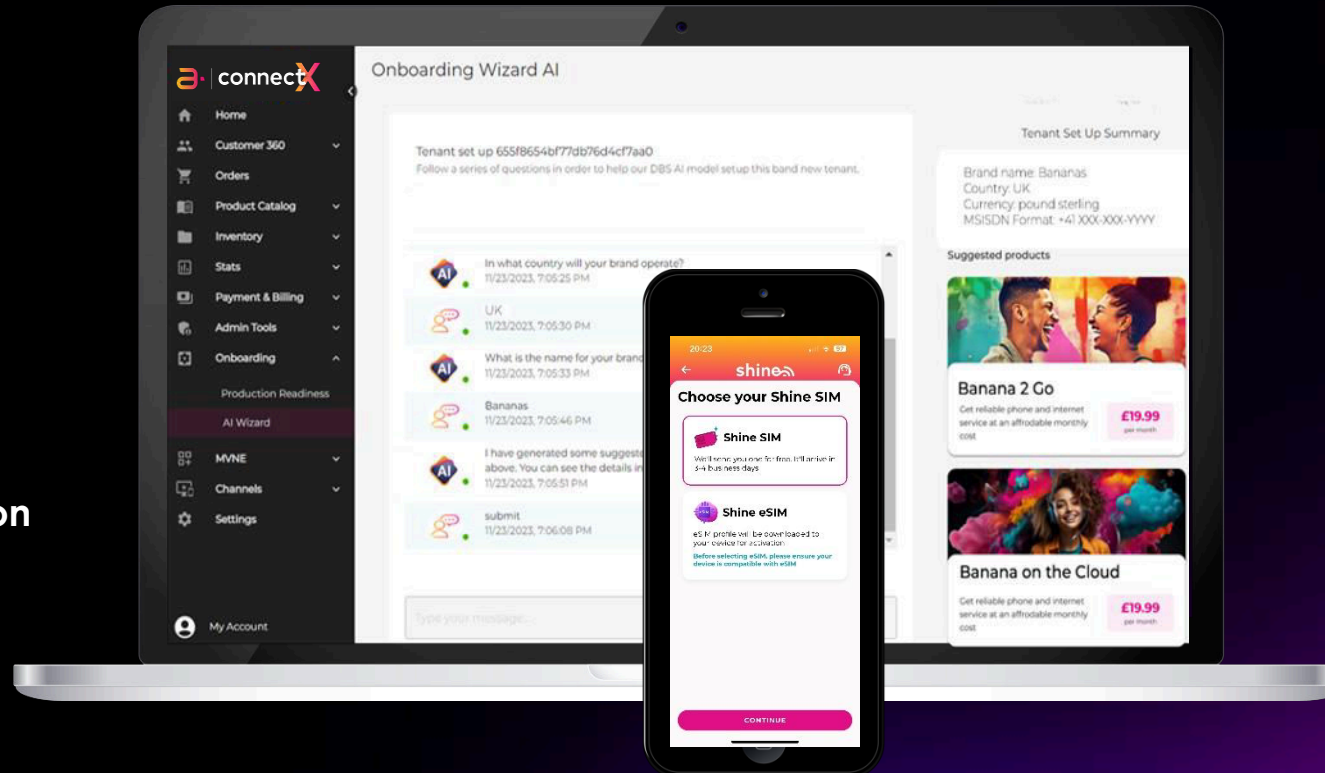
on

a· | connectX

Home
Customer 360
Orders
Product Catalog
Inventory
Stats
Payment & Billing
Admin Tools
Onboarding
Production Readiness
AI Wizard
MVNE
Channels
Settings

My Account

Onboarding Wizard AI

Tenant set up 655f8654bf77db76d4cf7aa0
Follow a series of questions in order to help our DBS AI model setup this band new tenant.

In what country will your brand operate?
11/23/2023, 7:05:25 PM

UK
11/23/2023, 7:05:30 PM

What is the name for your brand
11/23/2023, 7:05:33 PM

Bananas
11/23/2023, 7:05:46 PM

I have generated some suggeste above. You can see the details in
11/23/2023, 7:05:51 PM

submit
11/23/2023, 7:06:08 PM

Type your message...

Tenant Set Up Summary

Brand name: Bananas
Country: UK
Currency: pound sterling
MSISDN Format: +41 XXX-XXX-YYYY

Suggested products

Banana 2 Go
Get reliable phone and internet service at an affrodable monthly cost
£19.99
per month

Banana on the Cloud
Get reliable phone and internet service at an affrodable monthly cost
£19.99
per month

20:23
shine
Choose your Shine SIM

Shine SIM
We'll send you one for free. It'll arrive in 3-4 business days

Shine eSIM
eSIM profile will be downloaded to your device for activation
Before selecting eSIM, please ensure your device is compatible with eSIM

CONTINUE